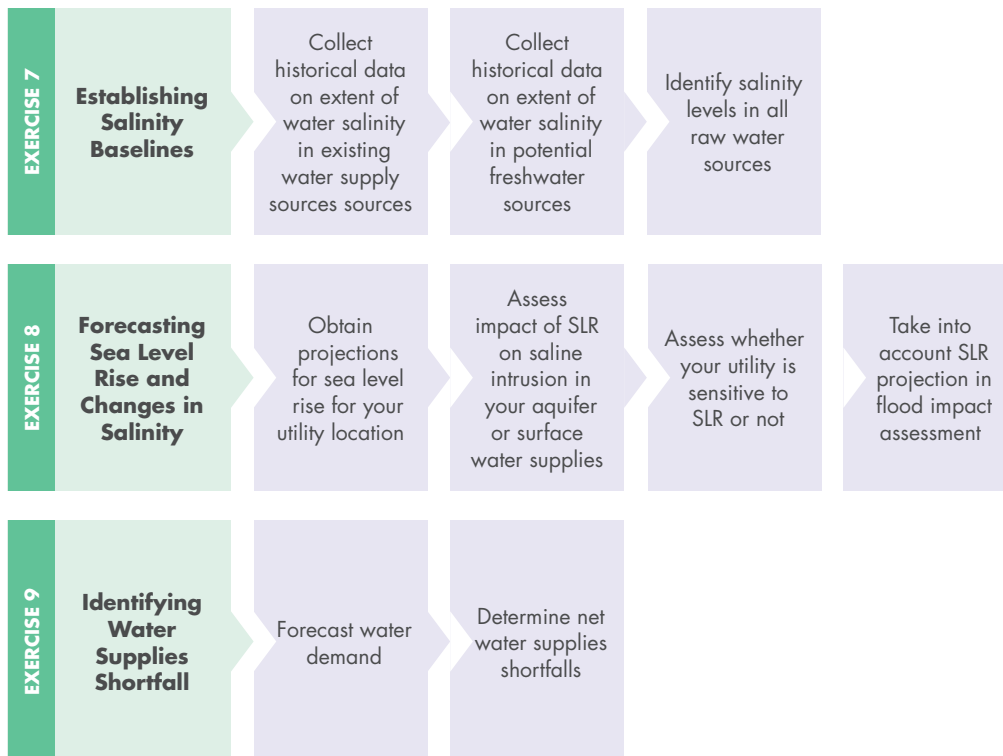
EXERCISE 7

Establishing Salinity Baselines

Collect historical data on extent of water salinity in existing water supply sources sources

Collect historical data on extent of water salinity in potential freshwater sources

Identify salinity levels in all raw water sources

EXERCISE 8

Forecasting Sea Level Rise and Changes in Salinity

Obtain projections for sea level rise for your utility location

Assess impact of SLR on saline intrusion in your aquifer or surface water supplies

Assess whether your utility is sensitive to SLR or not

Take into account SLR projection in flood impact assessment

EXERCISE 9

Identifying Water Supplies Shortfall

Forecast water demand

Determine net water supplies shortfalls